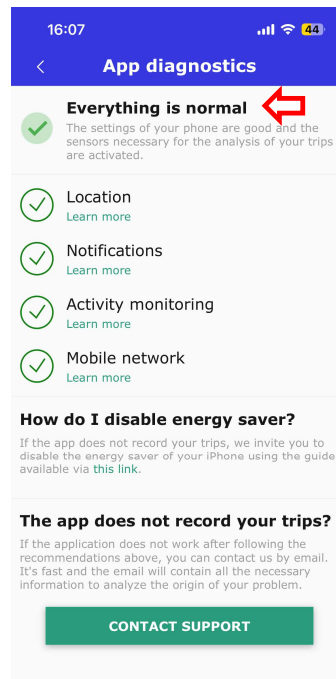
16:07

44

<

App diagnostics

Everything is normal

The settings of your phone are good and the sensors necessary for the analysis of your trips are activated.

Location
Learn more

Notifications
Learn more

Activity monitoring
Learn more

Mobile network
Learn more

How do I disable energy saver?

If the app does not record your trips, we invite you to disable the energy saver of your iPhone using the guide available via this link.

The app does not record your trips?

If the application does not work after following the recommendations above, you can contact us by email. It's fast and the email will contain all the necessary information to analyze the origin of your problem.

CONTACT SUPPORT